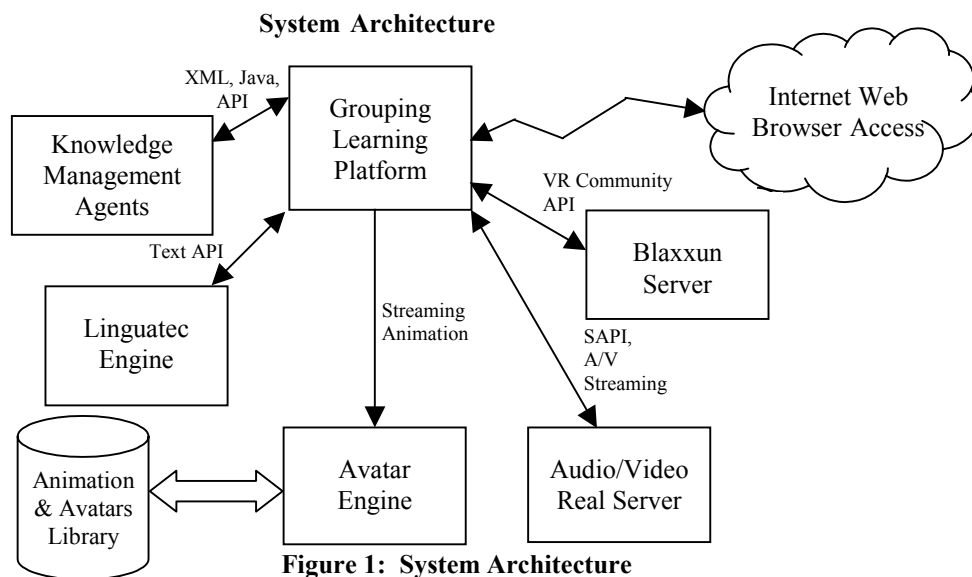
System Architecture

XML, Java, API

Grouping Learning Platform

Internet Web Browser Access

Knowledge Management Agents

VR Community API

Text API

Blaxxun Server

Linguatec Engine

Streaming Animation

SAPI, A/V Streaming

Animation & Avatars Library

Avatar Engine

Audio/Video Real Server

Figure 1: System Architecture